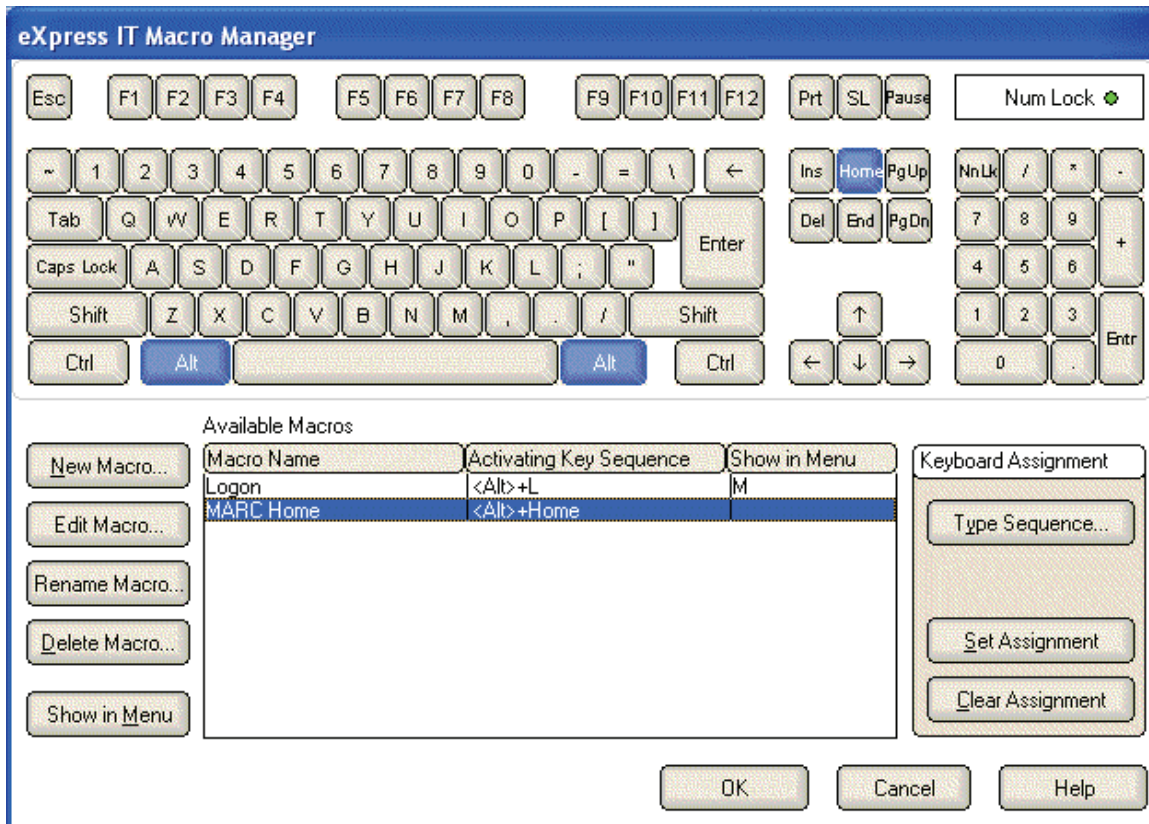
eXpress IT Macro Manager

Esc F1 F2 F3 F4 F5 F6 F7 F8 F9 F10 F11 F12 Prt SL Pause Num Lock

~ 1 2 3 4 5 6 7 8 9 0 - = \ ← Ins Home PgUp NmLk / * -

Tab Q W E R T Y U I O P [ ] Enter Del End PgDn 7 8 9 +

Caps Lock A S D F G H J K L ; " 4 5 6

Shift Z X C V B N M , . / Shift ↑ 1 2 3 Entr

Ctrl Alt Alt Ctrl ← ↓ → 0 .

Available Macros

| Macro Name | Activating Key Sequence | Show in Menu |
|---|---|---|
| Logon | <Alt>+L | M |
| MARC Home | <Alt>+Home | |

New Macro...

Edit Macro...

Rename Macro...

Delete Macro...

Show in Menu

Keyboard Assignment

Type Sequence...

Set Assignment

Clear Assignment

OK Cancel Help